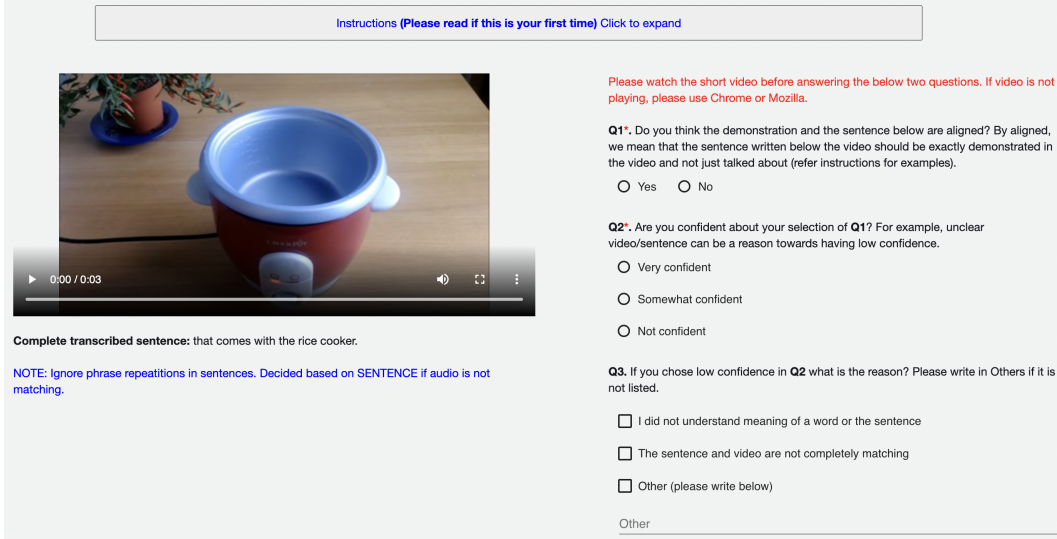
Instructions (Please read if this is your first time) Click to expand

0:00 / 0:03

Complete transcribed sentence: that comes with the rice cooker.

NOTE: Ignore phrase repeatitions in sentences. Decided based on SENTENCE if audio is not matching.

Please watch the short video before answering the below two questions. If video is not playing, please use Chrome or Mozilla.

Q1*. Do you think the demonstration and the sentence below are aligned? By aligned, we mean that the sentence written below the video should be exactly demonstrated in the video and not just talked about (refer instructions for examples).

Yes
No

Q2*. Are you confident about your selection of Q1? For example, unclear video/sentence can be a reason towards having low confidence.

Very confident

Somewhat confident

Not confident

Q3. If you chose low confidence in Q2 what is the reason? Please write in Others if it is not listed.

I did not understand meaning of a word or the sentence

The sentence and video are not completely matching

Other (please write below)

Other